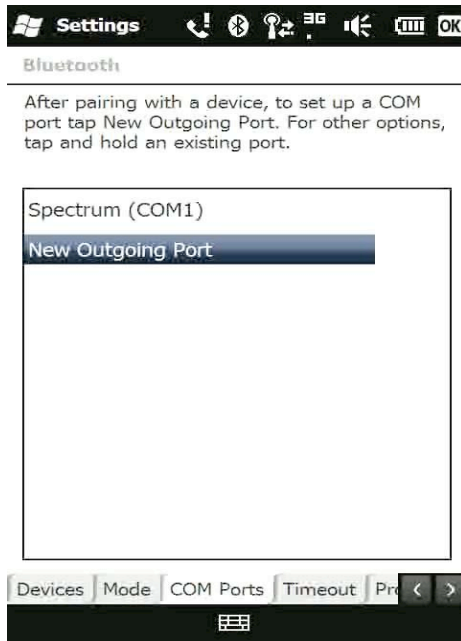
Settings 3G OK

Bluetooth

After pairing with a device, to set up a COM port tap New Outgoing Port. For other options, tap and hold an existing port.

Spectrum (COM1)

New Outgoing Port

Devices | Mode | COM Ports | Timeout | Pr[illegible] < >